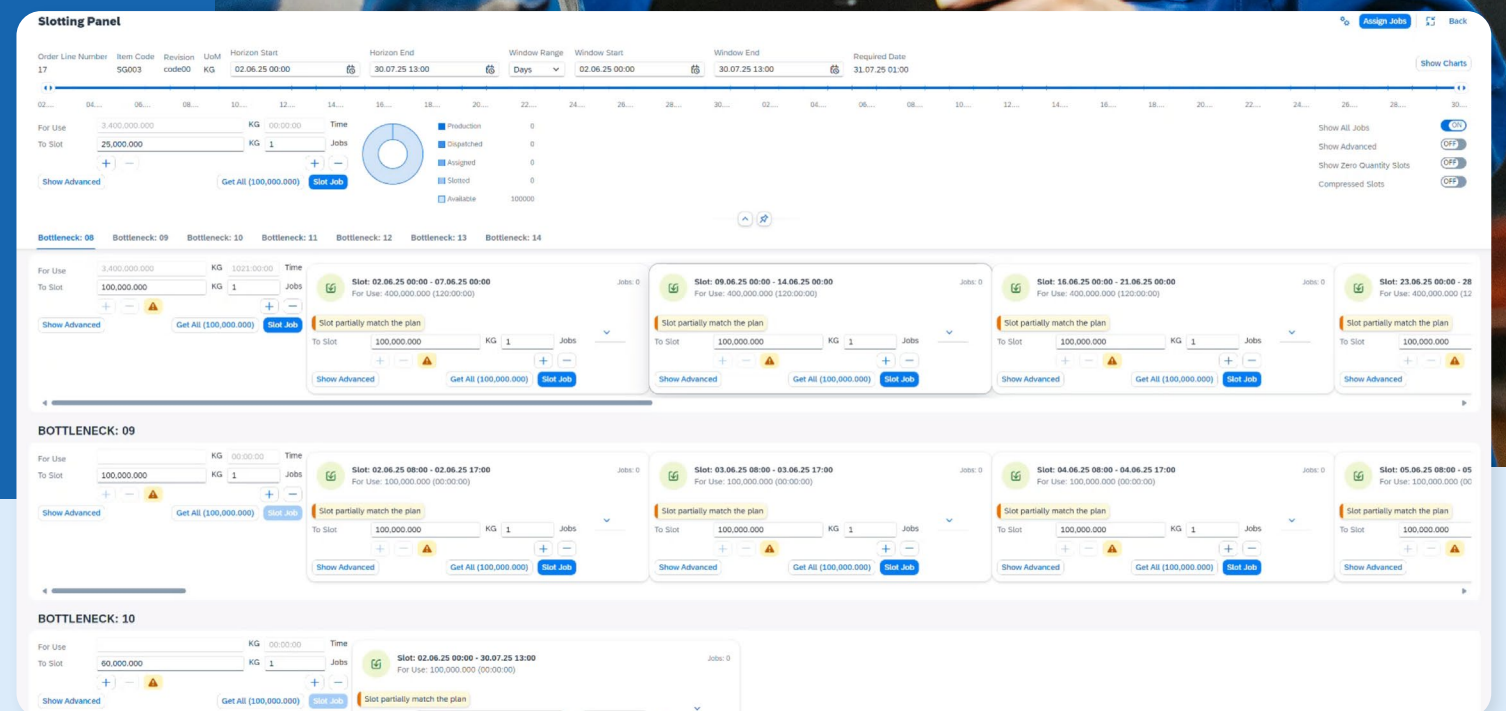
Slotting Panel

Assign Jobs Back

Order Line Number 17
Item Code 5G003
Revision code00
UoM KG
Horizon Start 02.06.25 00:00
Horizon End 30.07.25 13:00
Window Range Days
Window Start 02.06.25 00:00
Window End 30.07.25 13:00
Required Date 31.07.25 01:00

Show Charts

02... 04... 06... 08... 10... 12... 14... 16... 18... 20... 22... 24... 26... 28... 30... 02... 04... 06... 08... 10... 12... 14... 16... 18... 20... 22... 24... 26... 28... 30...

For Use 3,400,000.000 KG 00:00:00 Time
To Slot 25,000.000 KG 1 Jobs
Show Advanced Get All (100,000.000) Slot Job

Production 0
Dispatched 0
Assigned 0
Slotted 0
Available 100000

Show All Jobs ON
Show Advanced OFF
Show Zero Quantity Slots OFF
Compressed Slots OFF

Bottleneck: 08 Bottleneck: 09 Bottleneck: 10 Bottleneck: 11 Bottleneck: 12 Bottleneck: 13 Bottleneck: 14

For Use 3,400,000.000 KG 1021:00:00 Time
To Slot 100,000.000 KG 1 Jobs
Show Advanced Get All (100,000.000) Slot Job

Slot: 02.06.25 00:00 - 07.06.25 00:00 Jobs: 0
For Use: 400,000.000 (120:00:00)
Slot partially match the plan
To Slot 100,000.000 KG 1 Jobs
Show Advanced Get All (100,000.000) Slot Job

Slot: 09.06.25 00:00 - 14.06.25 00:00 Jobs: 0
For Use: 400,000.000 (120:00:00)
Slot partially match the plan
To Slot 100,000.000 KG 1 Jobs
Show Advanced Get All (100,000.000) Slot Job

Slot: 16.06.25 00:00 - 21.06.25 00:00 Jobs: 0
For Use: 400,000.000 (120:00:00)
Slot partially match the plan
To Slot 100,000.000 KG 1 Jobs
Show Advanced Get All (100,000.000) Slot Job

Slot: 23.06.25 00:00 - 28
For Use: 400,000.000 (12
Slot partially match the plan
To Slot 100,000.000
Show Advanced

BOTTLENECK: 09

For Use KG 00:00:00 Time
To Slot 100,000.000 KG 1 Jobs
Show Advanced Get All (100,000.000) Slot Job

Slot: 02.06.25 08:00 - 02.06.25 17:00 Jobs: 0
For Use: 100,000.000 (00:00:00)
Slot partially match the plan
To Slot 100,000.000 KG 1 Jobs
Show Advanced Get All (100,000.000) Slot Job

Slot: 03.06.25 08:00 - 03.06.25 17:00 Jobs: 0
For Use: 100,000.000 (00:00:00)
Slot partially match the plan
To Slot 100,000.000 KG 1 Jobs
Show Advanced Get All (100,000.000) Slot Job

Slot: 04.06.25 08:00 - 04.06.25 17:00 Jobs: 0
For Use: 100,000.000 (00:00:00)
Slot partially match the plan
To Slot 100,000.000 KG 1 Jobs
Show Advanced Get All (100,000.000) Slot Job

Slot: 05.06.25 08:00 - 05
For Use: 100,000.000 (00
Slot partially match the plan
To Slot 100,000.000
Show Advanced

BOTTLENECK: 10

For Use KG 00:00:00 Time
To Slot 60,000.000 KG 1 Jobs
Show Advanced Get All (100,000.000) Slot Job

Slot: 02.06.25 00:00 - 30.07.25 13:00 Jobs: 0
For Use: 100,000.000 (00:00:00)
Slot partially match the plan